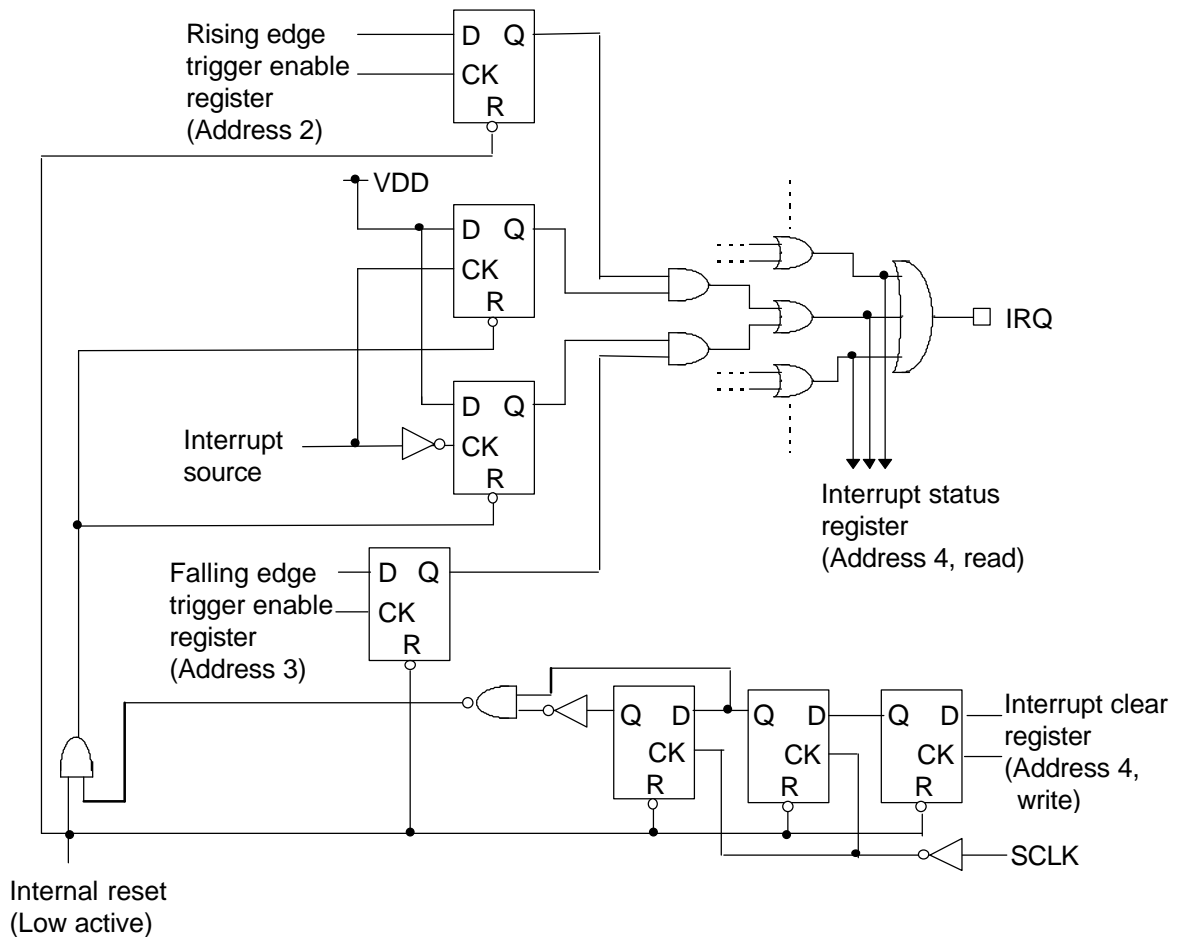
Rising edge trigger enable register (Address 2)

D Q
CK
R

VDD

D Q
CK
R

D Q
CK
R

IRQ

Interrupt source

Interrupt status register (Address 4, read)

Falling edge trigger enable register (Address 3)

D Q
CK
R

Q D
CK
R

Q D
CK
R

Q D
CK
R

Interrupt clear register (Address 4, write)

SCLK

Internal reset (Low active)